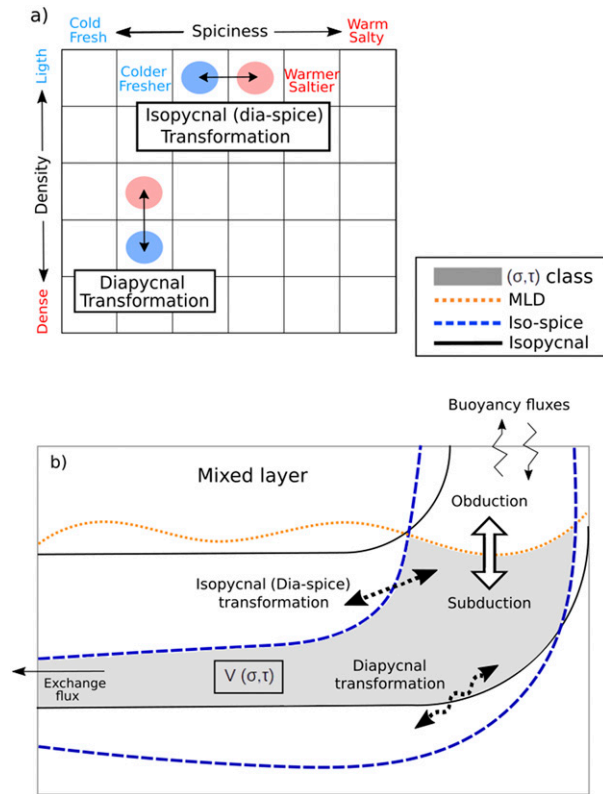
a)

Cold Fresh

Spiciness

Warm Salty

Ligth

Density

Dense

Colder Fresher

Warmer Saltier

Isopycnal (dia-spice) Transformation

Diapycnal Transformation

(σ,τ) class
MLD
Iso-spice
Isopycnal

Buoyancy fluxes

b)

Mixed layer

Obduction

Isopycnal (Dia-spice) transformation

Subduction

Exchange flux

V (σ,τ)

Diapycnal transformation